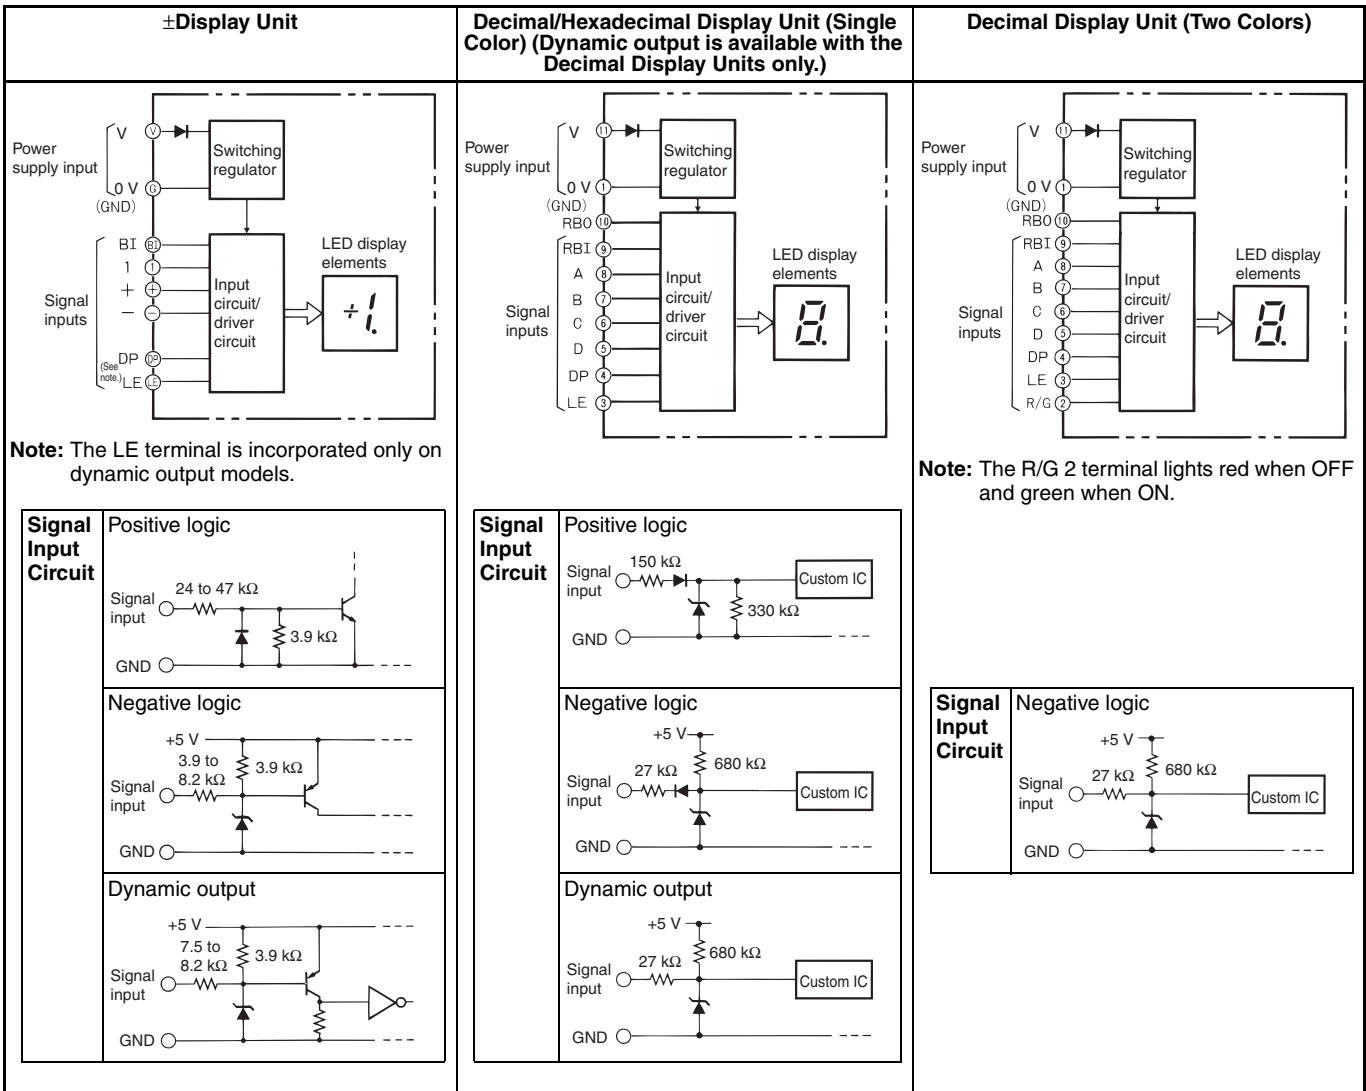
| ±Display Unit | Decimal/Hexadecimal Display Unit (Single Color) (Dynamic output is available with the Decimal Display Units only.) | Decimal Display Unit (Two Colors) |
|---|---|---|

Power supply input
V V
0 V G
(GND)
Switching regulator
Signal inputs
BI BI
1 1
+ +
− −
(See note.) DP DP
LE LE
Input circuit/ driver circuit
LED display elements

Note: The LE terminal is incorporated only on dynamic output models.

Signal Input Circuit
Positive logic
Signal input
24 to 47 kΩ
3.9 kΩ
GND

Negative logic
+5 V
3.9 to 8.2 kΩ
3.9 kΩ
Signal input
GND

Dynamic output
+5 V
7.5 to 8.2 kΩ
3.9 kΩ
Signal input
GND

Power supply input
V 11
0 V 1
(GND)
Switching regulator
RBO 10
Signal inputs
RBI 9
A 8
B 7
C 6
D 5
DP 4
LE 3
Input circuit/ driver circuit
LED display elements

Signal Input Circuit
Positive logic
Signal input
150 kΩ
330 kΩ
Custom IC
GND

Negative logic
+5 V
27 kΩ
680 kΩ
Signal input
Custom IC
GND

Dynamic output
+5 V
27 kΩ
680 kΩ
Signal input
Custom IC
GND

Power supply input
V 11
0 V 1
(GND)
Switching regulator
RBO 10
Signal inputs
RBI 9
A 8
B 7
C 6
D 5
DP 4
LE 3
R/G 2
Input circuit/ driver circuit
LED display elements

Note: The R/G 2 terminal lights red when OFF and green when ON.

Signal Input Circuit
Negative logic
+5 V
27 kΩ
680 kΩ
Signal input
Custom IC
GND